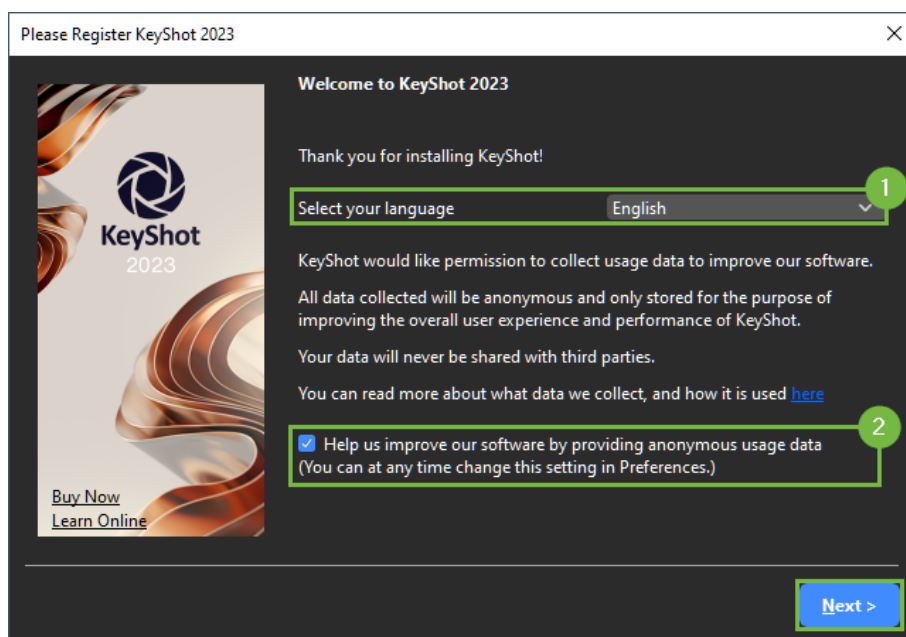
Please Register KeyShot 2023

KeyShot
2023

Buy Now
Learn Online

Welcome to KeyShot 2023

Thank you for installing KeyShot!

1

Select your language English

KeyShot would like permission to collect usage data to improve our software.

All data collected will be anonymous and only stored for the purpose of improving the overall user experience and performance of KeyShot.

Your data will never be shared with third parties.

You can read more about what data we collect, and how it is used here

2

Help us improve our software by providing anonymous usage data (You can at any time change this setting in Preferences.)

Next >